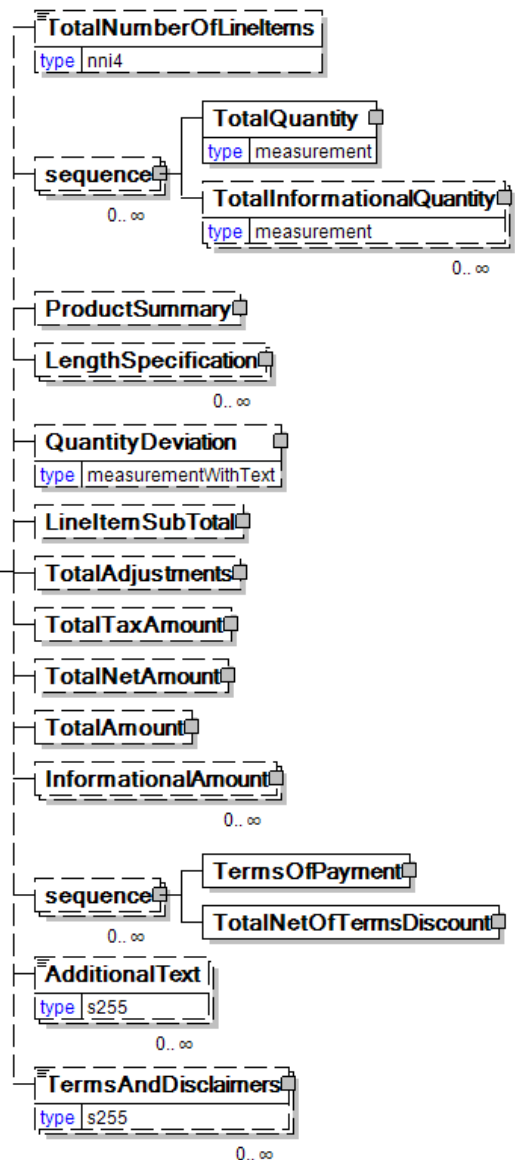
TotalNumberOfLineItems
type nni4

sequence
0.. ∞

TotalQuantity
type measurement

TotalInformationalQuantity
type measurement
0.. ∞

ProductSummary

LengthSpecification
0.. ∞

QuantityDeviation
type measurementWithText

LineItemSubTotal

TotalAdjustments

TotalTaxAmount

TotalNetAmount

TotalAmount

InformationalAmount
0.. ∞

sequence
0.. ∞

TermsOfPayment

TotalNetOfTermsDiscount

AdditionalText
type s255
0.. ∞

TermsAndDisclaimers
type s255
0.. ∞